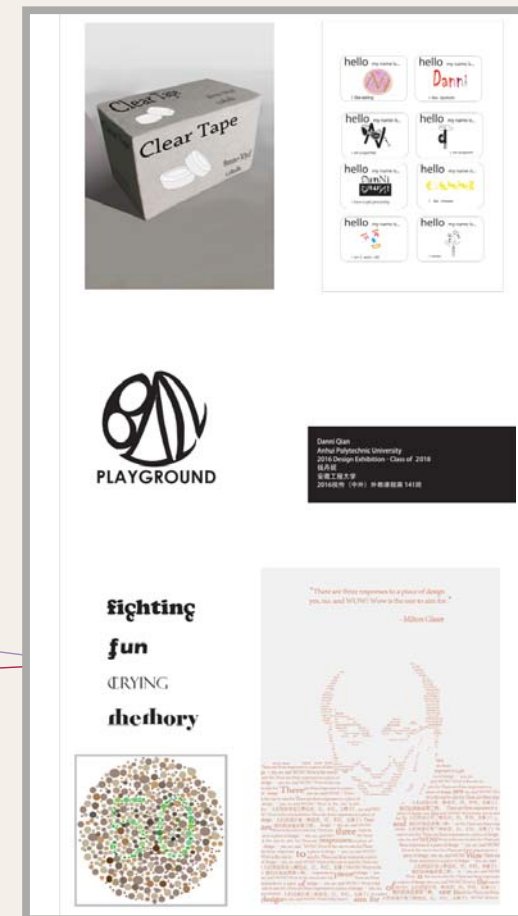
Clear Tape

Clear Tape

hello my name is...

Danni

hello my name is...

hello my name is...

hello my name is...

hello my name is...

hello my name is...

hello my name is...

hello my name is...

PLAYGROUND

Danni Qian
Anhui Polytechnic University
2016 Design Exhibition · Class of 2016
钱丹妮
安徽工程大学
2016 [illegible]

fighting

fun

CRYING

thethory

50

"There are three responses to a piece of design: yes, no, and WOW! Wow is the one to aim for."

- Milton Glaser